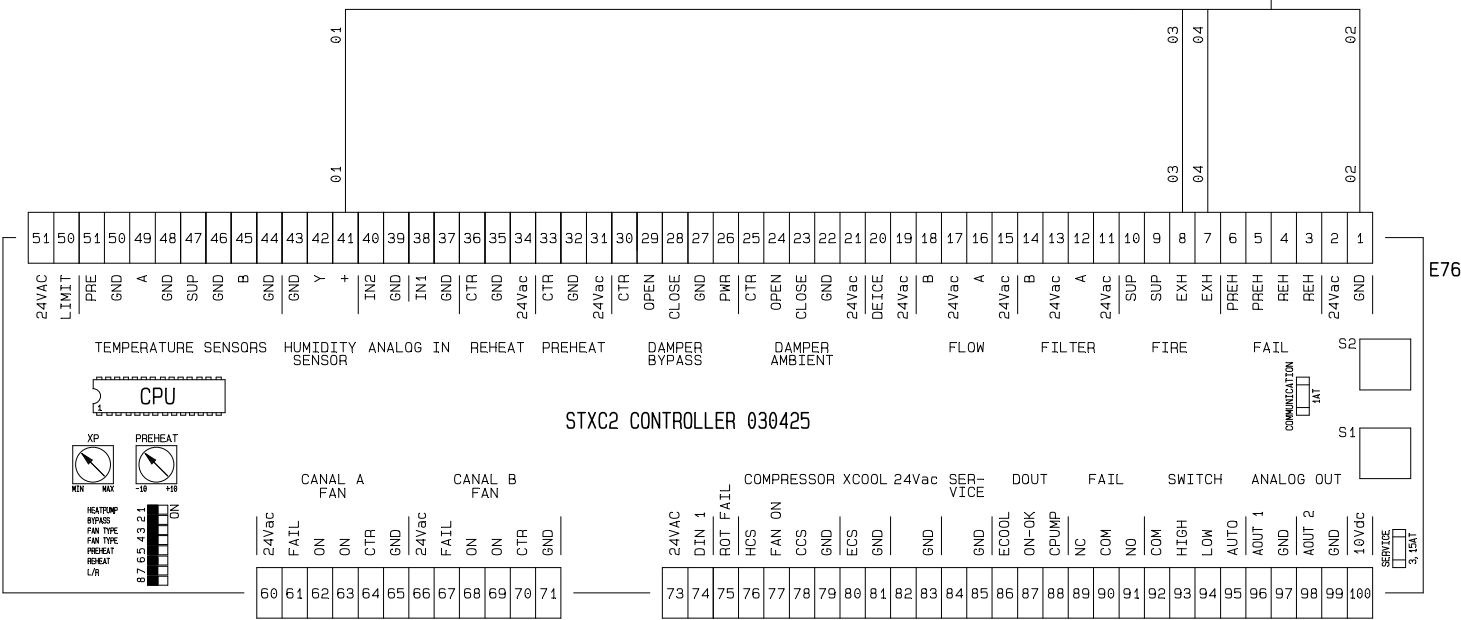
01 03 04 02

01 03 04 02

51 50 51 50 49 48 47 46 45 44 43 42 41 40 39 38 37 36 35 34 33 32 31 30 29 28 27 26 25 24 23 22 21 20 19 18 17 16 15 14 13 12 11 10 9 8 7 6 5 4 3 2 1

24VAC LIMIT PRE GND A GND SUP GND B GND GND Y + IN2 GND IN1 GND CTR GND 24Vac CTR GND 24Vac CTR OPEN CLOSE GND PWR CTR OPEN CLOSE GND 24Vac DEICE 24Vac B 24Vac A 24Vac B 24Vac A 24Vac SUP SUP EXH EXH PREH PREH REH REH 24Vac GND

E76

TEMPERATURE SENSORS HUMIDITY SENSOR ANALOG IN REHEAT PREHEAT DAMPER BYPASS DAMPER AMBIENT FLOW FILTER FIRE FAIL

S2

COMMUNICATION 1AT

CPU

STXC2 CONTROLLER 030425

S1

XP MIN MAX PREHEAT -10 +10

HEATPUMP BYPASS FAN TYPE FAN TYPE PREHEAT REHEAT L/R
1 2 3 4 5 6 7 8 ON

CANAL A FAN CANAL B FAN

COMPRESSOR XCOOL 24Vac SERVICE DOUT FAIL SWITCH ANALOG OUT

24Vac FAIL ON ON CTR GND 24Vac FAIL ON ON CTR GND

24VAC DIN 1 ROT FAIL HCS FAN ON CCS GND ECS GND GND GND ECOOL ON-OK CPUMP NC COM NO COM HIGH LOW AUTO AOUT 1 GND AOUT 2 GND 10Vdc

SERVICE 3,15AT

60 61 62 63 64 65 66 67 68 69 70 71

73 74 75 76 77 78 79 80 81 82 83 84 85 86 87 88 89 90 91 92 93 94 95 96 97 98 99 100